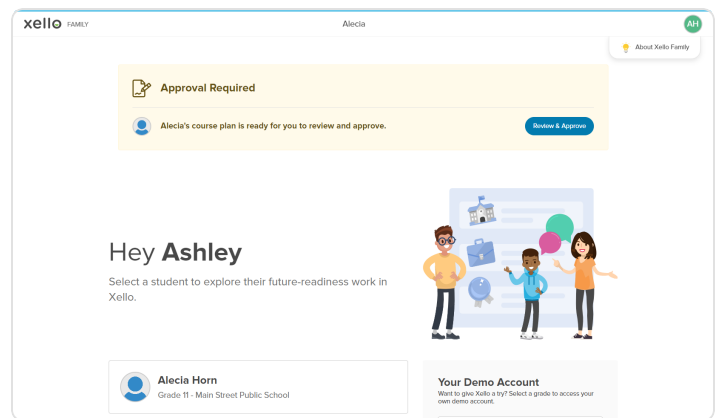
xello FAMILY

Alecia

AH

About Xello Family

Approval Required

Alecia's course plan is ready for you to review and approve.

Review & Approve

Hey **Ashley**

Select a student to explore their future-readiness work in Xello.

Alecia Horn

Grade 11 - Main Street Public School

Your Demo Account

Want to give Xello a try? Select a grade to access your own demo account.